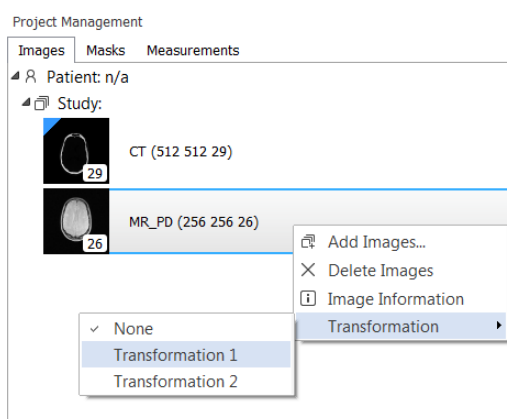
Project Management

Images Masks Measurements

Patient: n/a

Study:

29 CT (512 512 29)

26 MR_PD (256 256 26)

Add Images...
Delete Images
Image Information
Transformation

✓ None
Transformation 1
Transformation 2